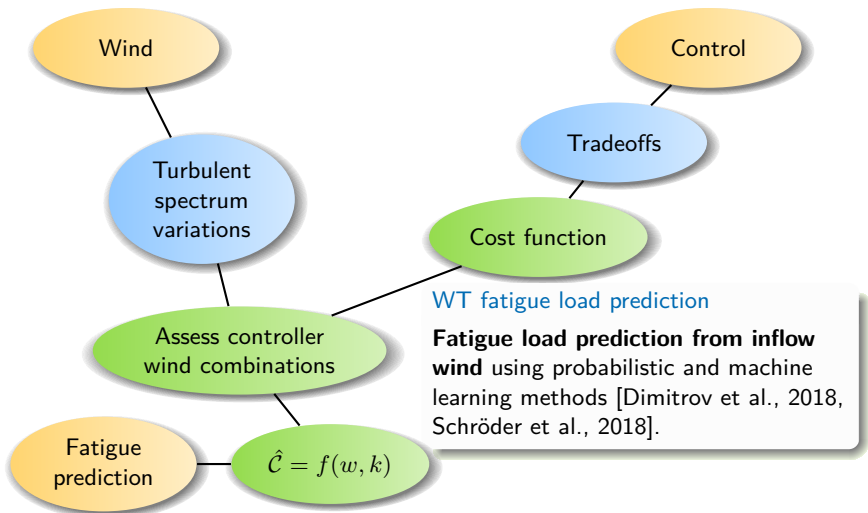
Wind

Control

Tradeoffs

Turbulent spectrum variations

Cost function

WT fatigue load prediction

**Fatigue load prediction from inflow wind** using probabilistic and machine learning methods [Dimitrov et al., 2018, Schröder et al., 2018].

Assess controller wind combinations

Fatigue prediction

$\hat{\mathcal{C}} = f(w, k)$